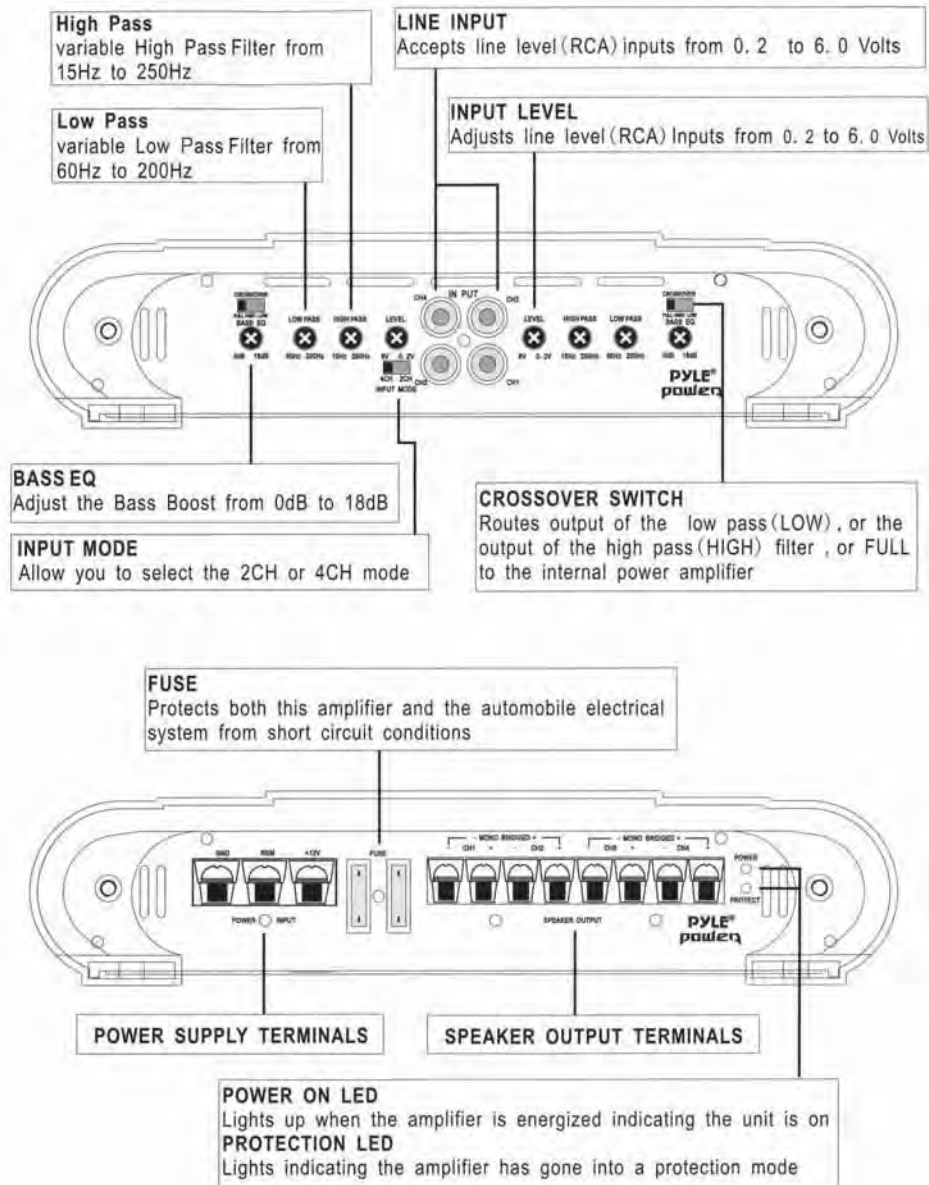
High Pass
variable High Pass Filter from 15Hz to 250Hz

LINE INPUT
Accepts line level (RCA) inputs from 0. 2 to 6. 0 Volts

Low Pass
variable Low Pass Filter from 60Hz to 200Hz

INPUT LEVEL
Adjusts line level (RCA) Inputs from 0. 2 to 6. 0 Volts

CROSSOVER
FULL HIGH LOW
BASS EQ
0dB 18dB

LOW PASS
60Hz 200Hz

HIGH PASS
15Hz 250Hz

LEVEL
6V 0.2V

4CH 2CH
INPUT MODE

CH4 IN PUT CH3
CH2 CH1

LEVEL
6V 0.2V

HIGH PASS
15Hz 250Hz

LOW PASS
60Hz 200Hz

CROSSOVER
FULL HIGH LOW
BASS EQ
0dB 18dB

PYLE®
power

BASS EQ
Adjust the Bass Boost from 0dB to 18dB

INPUT MODE
Allow you to select the 2CH or 4CH mode

CROSSOVER SWITCH
Routes output of the low pass (LOW), or the output of the high pass (HIGH) filter, or FULL to the internal power amplifier

FUSE
Protects both this amplifier and the automobile electrical system from short circuit conditions

GND REM +12V

POWER INPUT

FUSE

- MONO BRIDGED +
CH1 + - CH2
- MONO BRIDGED +
CH3 + - CH4

SPEAKER OUTPUT

POWER
PROTECT

PYLE®
power

POWER SUPPLY TERMINALS

SPEAKER OUTPUT TERMINALS

POWER ON LED
Lights up when the amplifier is energized indicating the unit is on
PROTECTION LED
Lights indicating the amplifier has gone into a protection mode